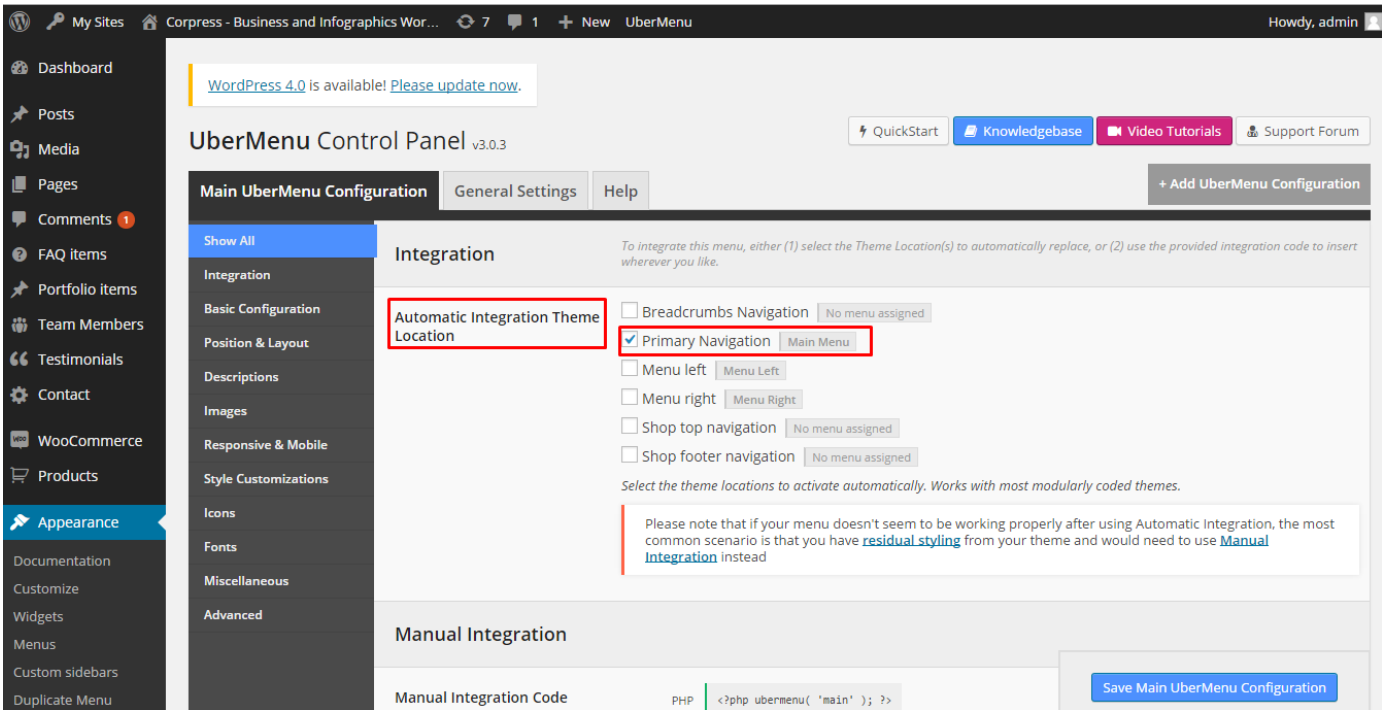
My Sites Corpress - Business and Infographics Wor... 7 1 New UberMenu Howdy, admin

Dashboard
Posts
Media
Pages
Comments 1
FAQ items
Portfolio items
Team Members
Testimonials
Contact
WooCommerce
Products
Appearance
Documentation
Customize
Widgets
Menus
Custom sidebars
Duplicate Menu

WordPress 4.0 is available! Please update now.

UberMenu Control Panel v3.0.3

QuickStart Knowledgebase Video Tutorials Support Forum

Main UberMenu Configuration General Settings Help + Add UberMenu Configuration

Show All
Integration
Basic Configuration
Position & Layout
Descriptions
Images
Responsive & Mobile
Style Customizations
Icons
Fonts
Miscellaneous
Advanced

Integration

To integrate this menu, either (1) select the Theme Location(s) to automatically replace, or (2) use the provided integration code to insert wherever you like.

Automatic Integration Theme Location

Breadcrumbs Navigation No menu assigned
Primary Navigation Main Menu
Menu left Menu Left
Menu right Menu Right
Shop top navigation No menu assigned
Shop footer navigation No menu assigned

Select the theme locations to activate automatically. Works with most modularly coded themes.

Please note that if your menu doesn't seem to be working properly after using Automatic Integration, the most common scenario is that you have residual styling from your theme and would need to use Manual Integration instead

Manual Integration

Manual Integration Code PHP <?php ubermenu( 'main' ); ?>

Save Main UberMenu Configuration